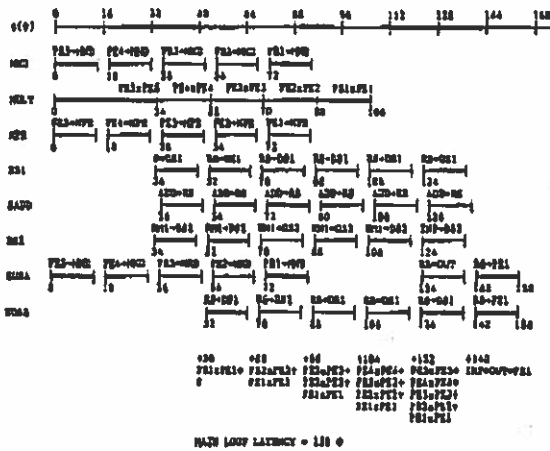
t(ϕ) 0 16 32 48 64 80 96 112 128 144 160

MC1 FE3→RC1 FE4→RC2 FE1→RC2 FE3→RC1 FE1→RC1
0 18 36 54 72

MULT FE1xFE3 FE4xFE4 FE2xFE1 FE2xFE2 FE1xFE1
0 36 54 72 90 108

AD2 FE3→AD2 FE1→AD2 FE3→AD2 FE3→AD2 FE1→AD2
0 18 36 54 72

RS1 R←RS1 RS←RS1 RS←RS1 RS←RS1 RS←RS1 RS←RS1
36 52 70 88 106 124

AAD0 AD0→RS AD0→RS AD0→AS AD0→RS AD0→RS AD0→RS
36 54 72 90 108 126

RS1 RS1←RS1 RS1←RS1 RS1←RS1 RS1←RS1 RS1←RS1 RS1←RS1
34 52 70 88 106 124

RSSA FE3→RS2 FE4→RS2 FE1→RS2 FE3→RS2 FE1→RS2 RS→OUT RS→FE1
0 18 36 54 72 134 142 158

RSAS RS←RS1 RS←RS1 RS←RS1 RS←RS1 RS←RS1 RS→FE1
52 70 88 106 124 142 158

+36 +68 +88 +104 +132 +142
FE1xFE1+ FE1xFE1+ FE1xFE1+ FE1xFE4+ FE1xFE1+ INF+OUT+FE1
0 FE1xFE1 FE1xFE2+ FE1xFE2+ FE1xFE1+
FE1xFE1 FE1xFE1+ FE1xFE1+
FE1xFE1 FE1xFE1+ FE1xFE1+
FE1xFE1

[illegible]

MAIN LOOP LATENCY = 138 ϕ